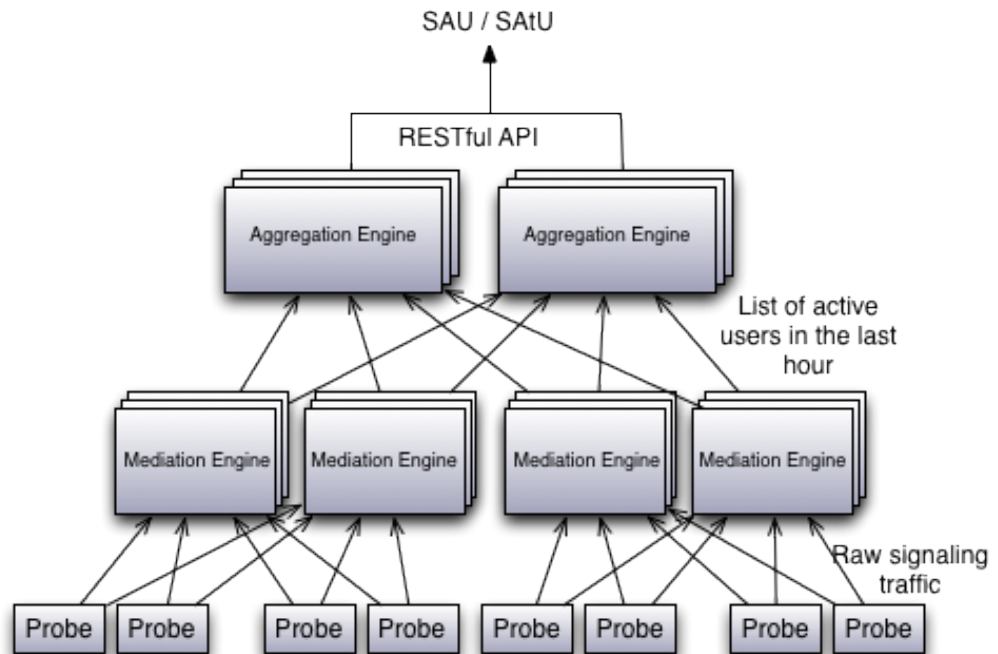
SAU / SAtU

RESTful API

Aggregation Engine

Aggregation Engine

List of active users in the last hour

Mediation Engine

Mediation Engine

Mediation Engine

Mediation Engine

Raw signaling traffic

Probe

Probe

Probe

Probe

Probe

Probe

Probe

Probe